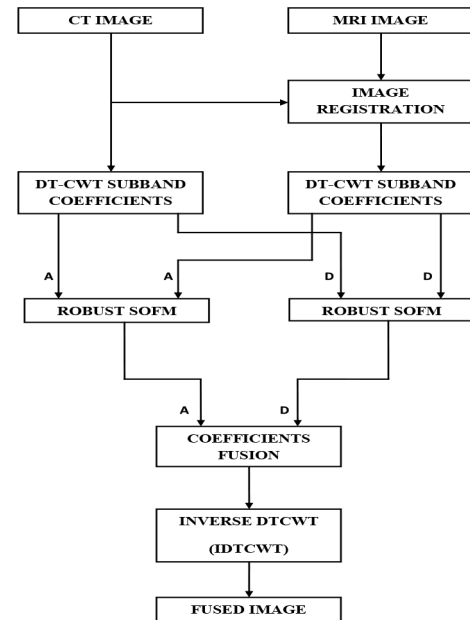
CT IMAGE

MRI IMAGE

IMAGE REGISTRATION

DT-CWT SUBBAND COEFFICIENTS

DT-CWT SUBBAND COEFFICIENTS

A

A

D

D

ROBUST SOFM

ROBUST SOFM

A

D

COEFFICIENTS FUSION

INVERSE DTCWT

(IDTCWT)

FUSED IMAGE